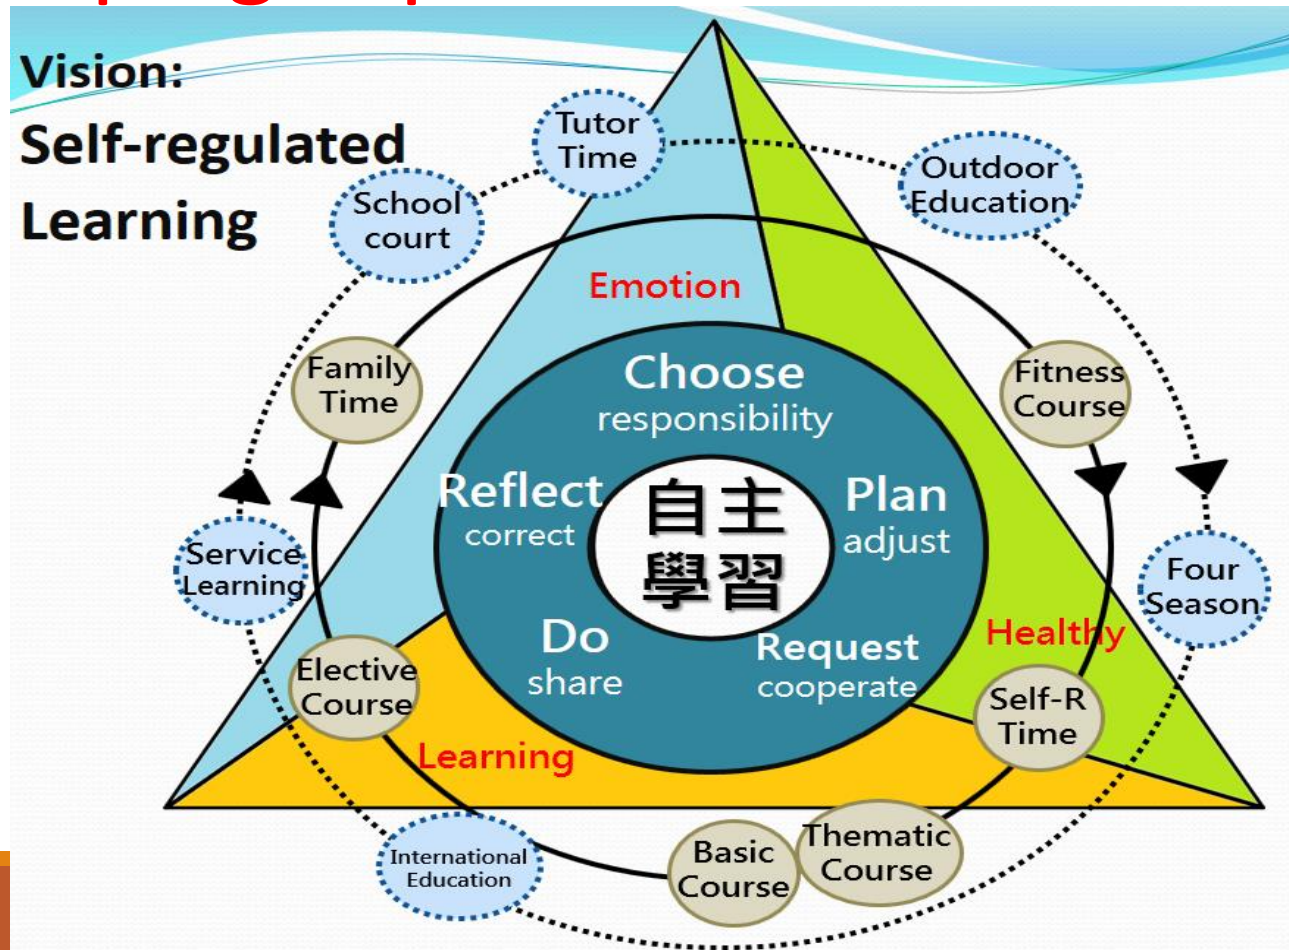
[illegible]

Vision:
Self-regulated Learning

Tutor Time

School court

Outdoor Education

Emotion

Family Time

Choose
responsibility

Fitness Course

Reflect
correct

自主
學習

Plan
adjust

Service Learning

Four Season

Do
share

Request
cooperate

Healthy

Elective Course

Self-R Time

Learning

International Education

Basic Course

Thematic Course